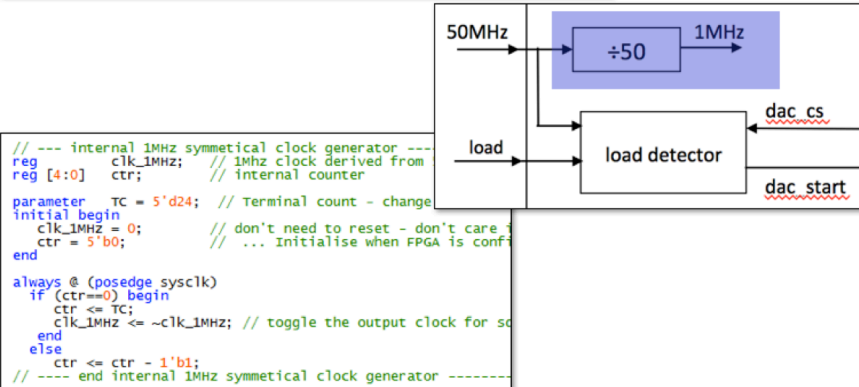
50MHz

÷50

1MHz

dac_cs

load

load detector

dac_start

// --- internal 1MHz symmetical clock generator ---
reg clk_1MHz; // 1Mhz clock derived from
reg [4:0] ctr; // internal counter

parameter TC = 5'd24; // Terminal count - change
initial begin
clk_1MHz = 0; // don't need to reset - don't care i
ctr = 5'b0; // ... Initialise when FPGA is confi
end

always @ (posedge sysclk)
if (ctr==0) begin
ctr <= TC;
clk_1MHz <= ~clk_1MHz; // toggle the output clock for sq
end
else
ctr <= ctr - 1'b1;
// ---- end internal 1MHz symmetical clock generator --------